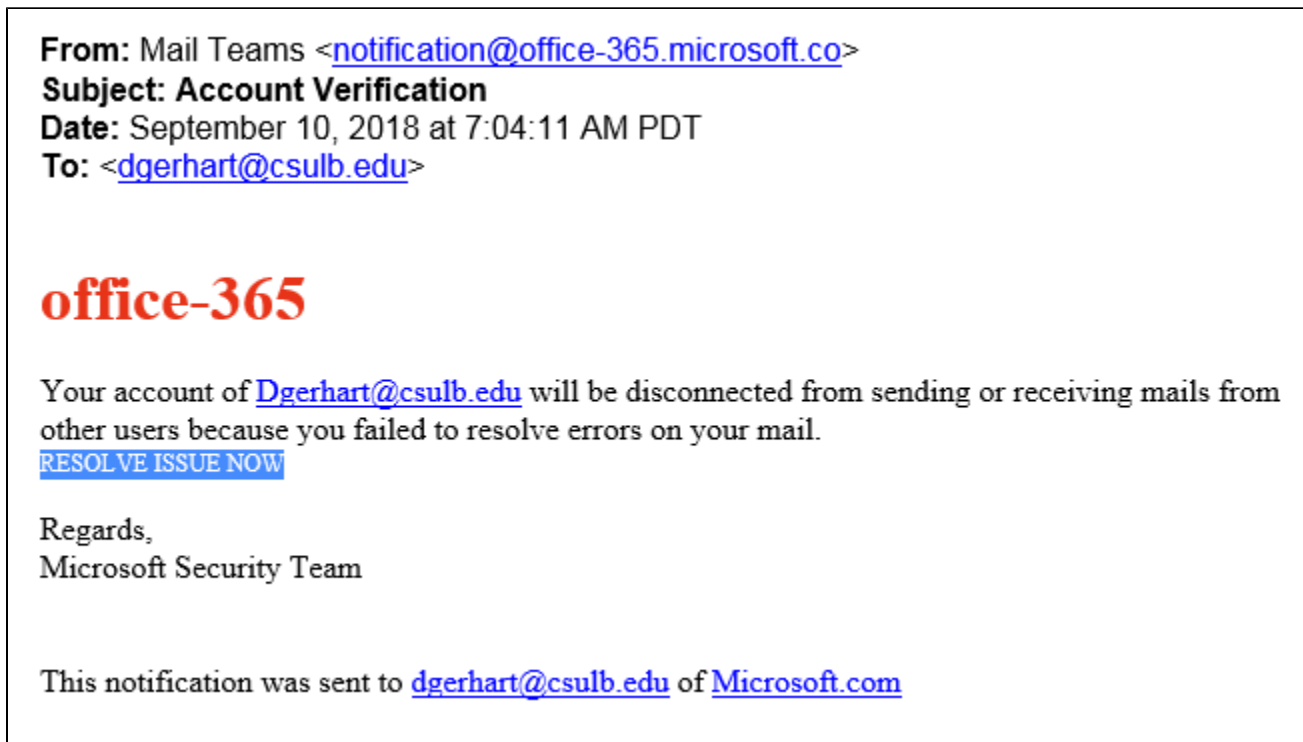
From: Mail Teams <notification@office-365.microsoft.co>
Subject: Account Verification
Date: September 10, 2018 at 7:04:11 AM PDT
To: <dgerhart@csulb.edu>

office-365

Your account of Dgerhart@csulb.edu will be disconnected from sending or receiving mails from other users because you failed to resolve errors on your mail.
RESOLVE ISSUE NOW

Regards,
Microsoft Security Team

This notification was sent to dgerhart@csulb.edu of Microsoft.com